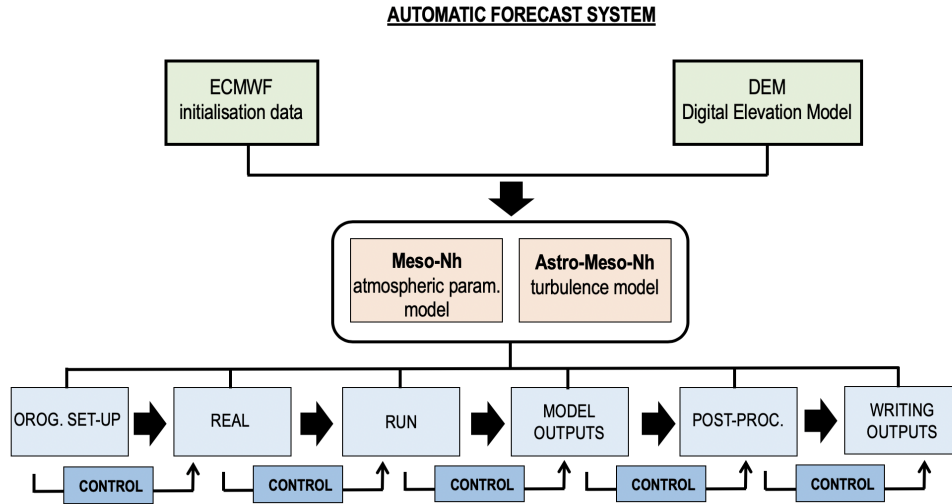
AUTOMATIC FORECAST SYSTEM

ECMWF
initialisation data

DEM
Digital Elevation Model

Meso-Nh
atmospheric param. model

Astro-Meso-Nh
turbulence model

OROG. SET-UP

REAL

RUN

MODEL OUTPUTS

POST-PROC.

WRITING OUTPUTS

CONTROL

CONTROL

CONTROL

CONTROL

CONTROL